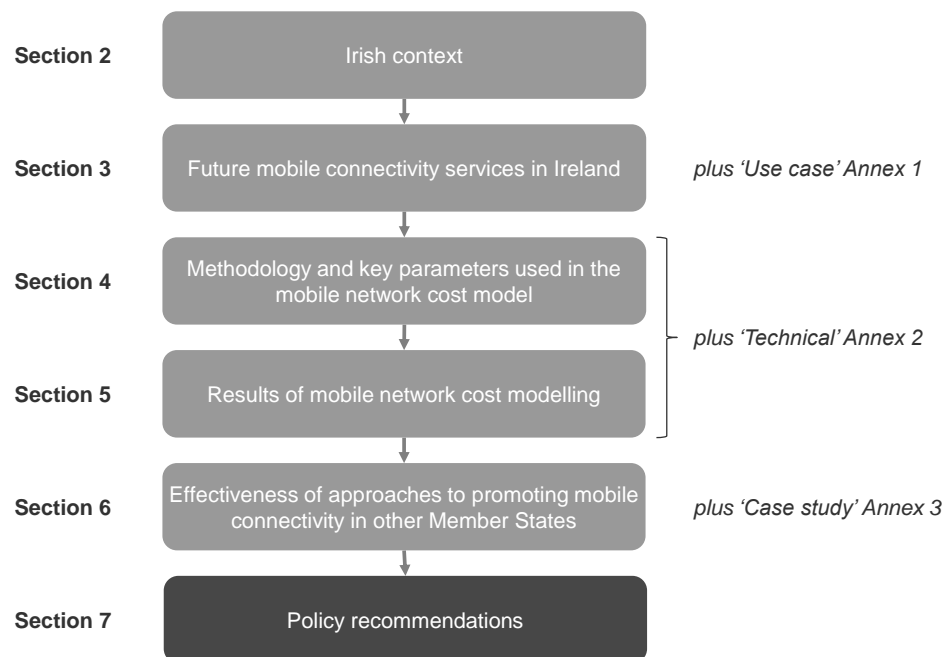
Section 2
Irish context

Section 3
Future mobile connectivity services in Ireland
plus 'Use case' Annex 1

Section 4
Methodology and key parameters used in the mobile network cost model

Section 5
Results of mobile network cost modelling

plus 'Technical' Annex 2

Section 6
Effectiveness of approaches to promoting mobile connectivity in other Member States
plus 'Case study' Annex 3

Section 7
Policy recommendations